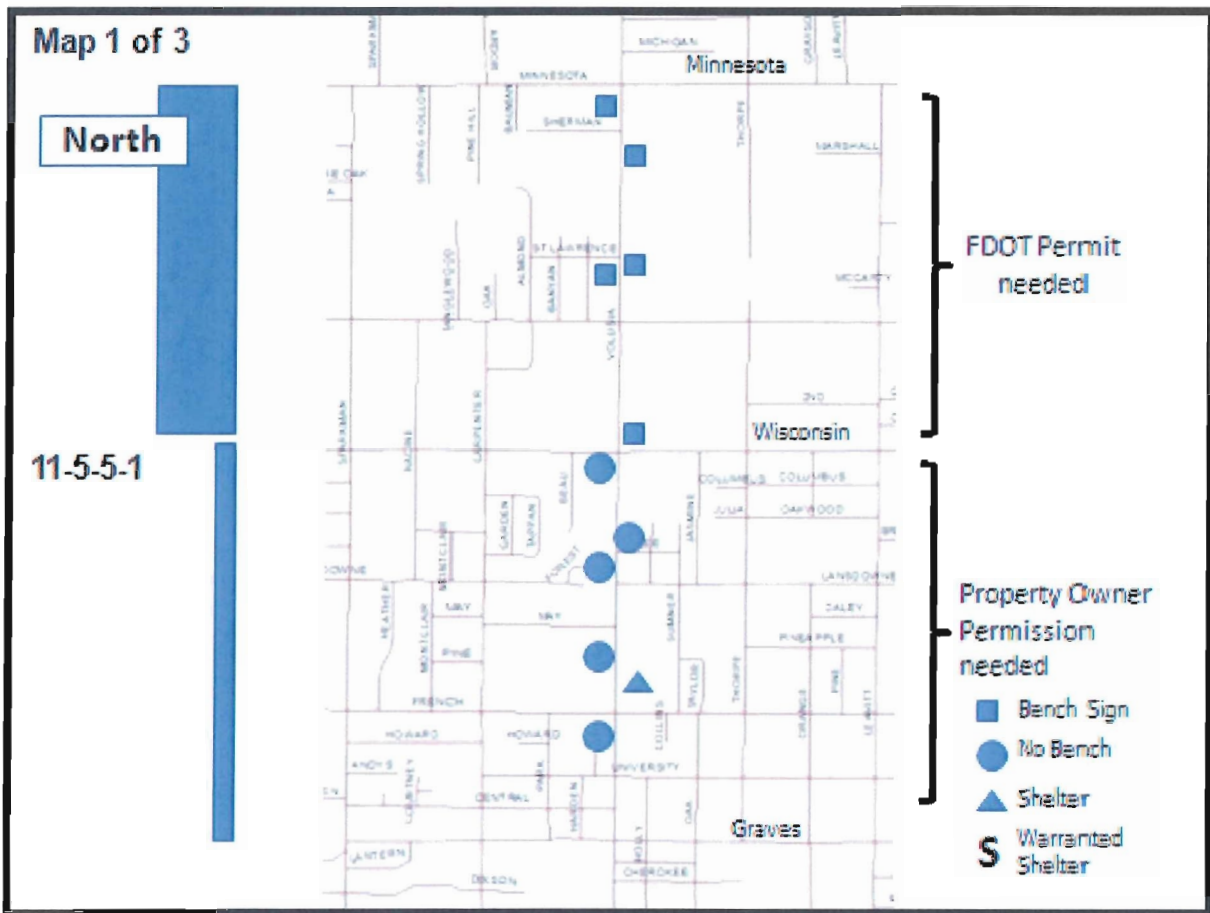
Map 1 of 3

North

11-5-5-1

MICHIGAN
MINNESOTA
Minnesota
SHERMAN
MARSHALL
ST LAWRENCE
MCCARTY
SPRING HOLLOW
PINE HILL
BAUMAN
THORPE
ALMOND
BANYAN
OAK
VOLUSIA
MAPLEWOOD
SPARKMAN
CARPENTER
RACINE
Wisconsin
COLUMBUS
COLUMBUS
JULIA
OAKWOOD
GARDEN
TARPAN
BEAU
FOREST
JASMINE
MONTCLAIR
LANSDOWNE
HEATHER
MAY
MAY
SUMNER
DALEY
PINE
PINEAPPLE
MONTCLAIR
TAYLOR
THORPE
PINE
FRENCH
HOWARD
HOWARD
COLLINS
ORANGE
LEAVITT
ANDREWS
UNIVERSITY
CENTRAL
PARK
HARDEN
OAK
Graves
LANTERN
DIXSON
CHEROKEE

FDOT Permit needed

Property Owner Permission needed

Bench Sign
No Bench
Shelter
S Warranted Shelter